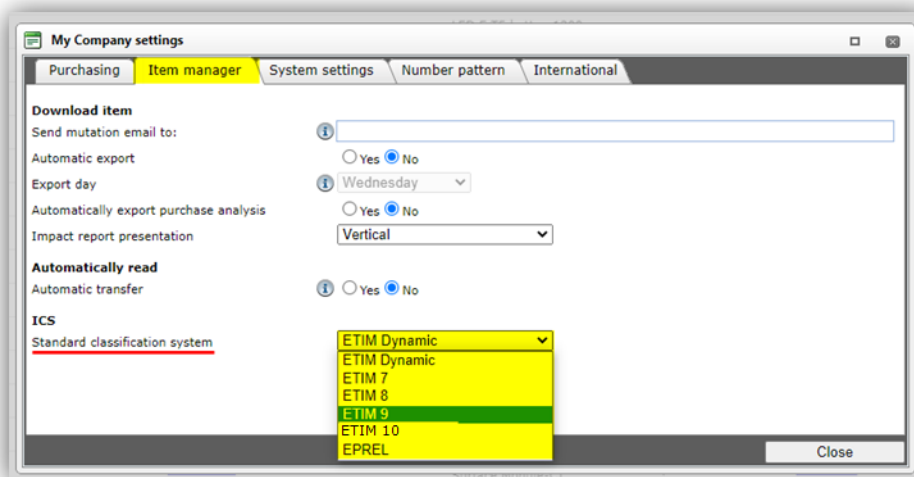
My Company settings

Purchasing | Item manager | System settings | Number pattern | International

Download item

Send mutation email to:

Automatic export ○ Yes ◉ No

Export day Wednesday

Automatically export purchase analysis ○ Yes ◉ No

Impact report presentation Vertical

Automatically read

Automatic transfer ○ Yes ◉ No

ICS

Standard classification system ETIM Dynamic

ETIM Dynamic
ETIM 7
ETIM 8
ETIM 9
ETIM 10
EPREL

Close